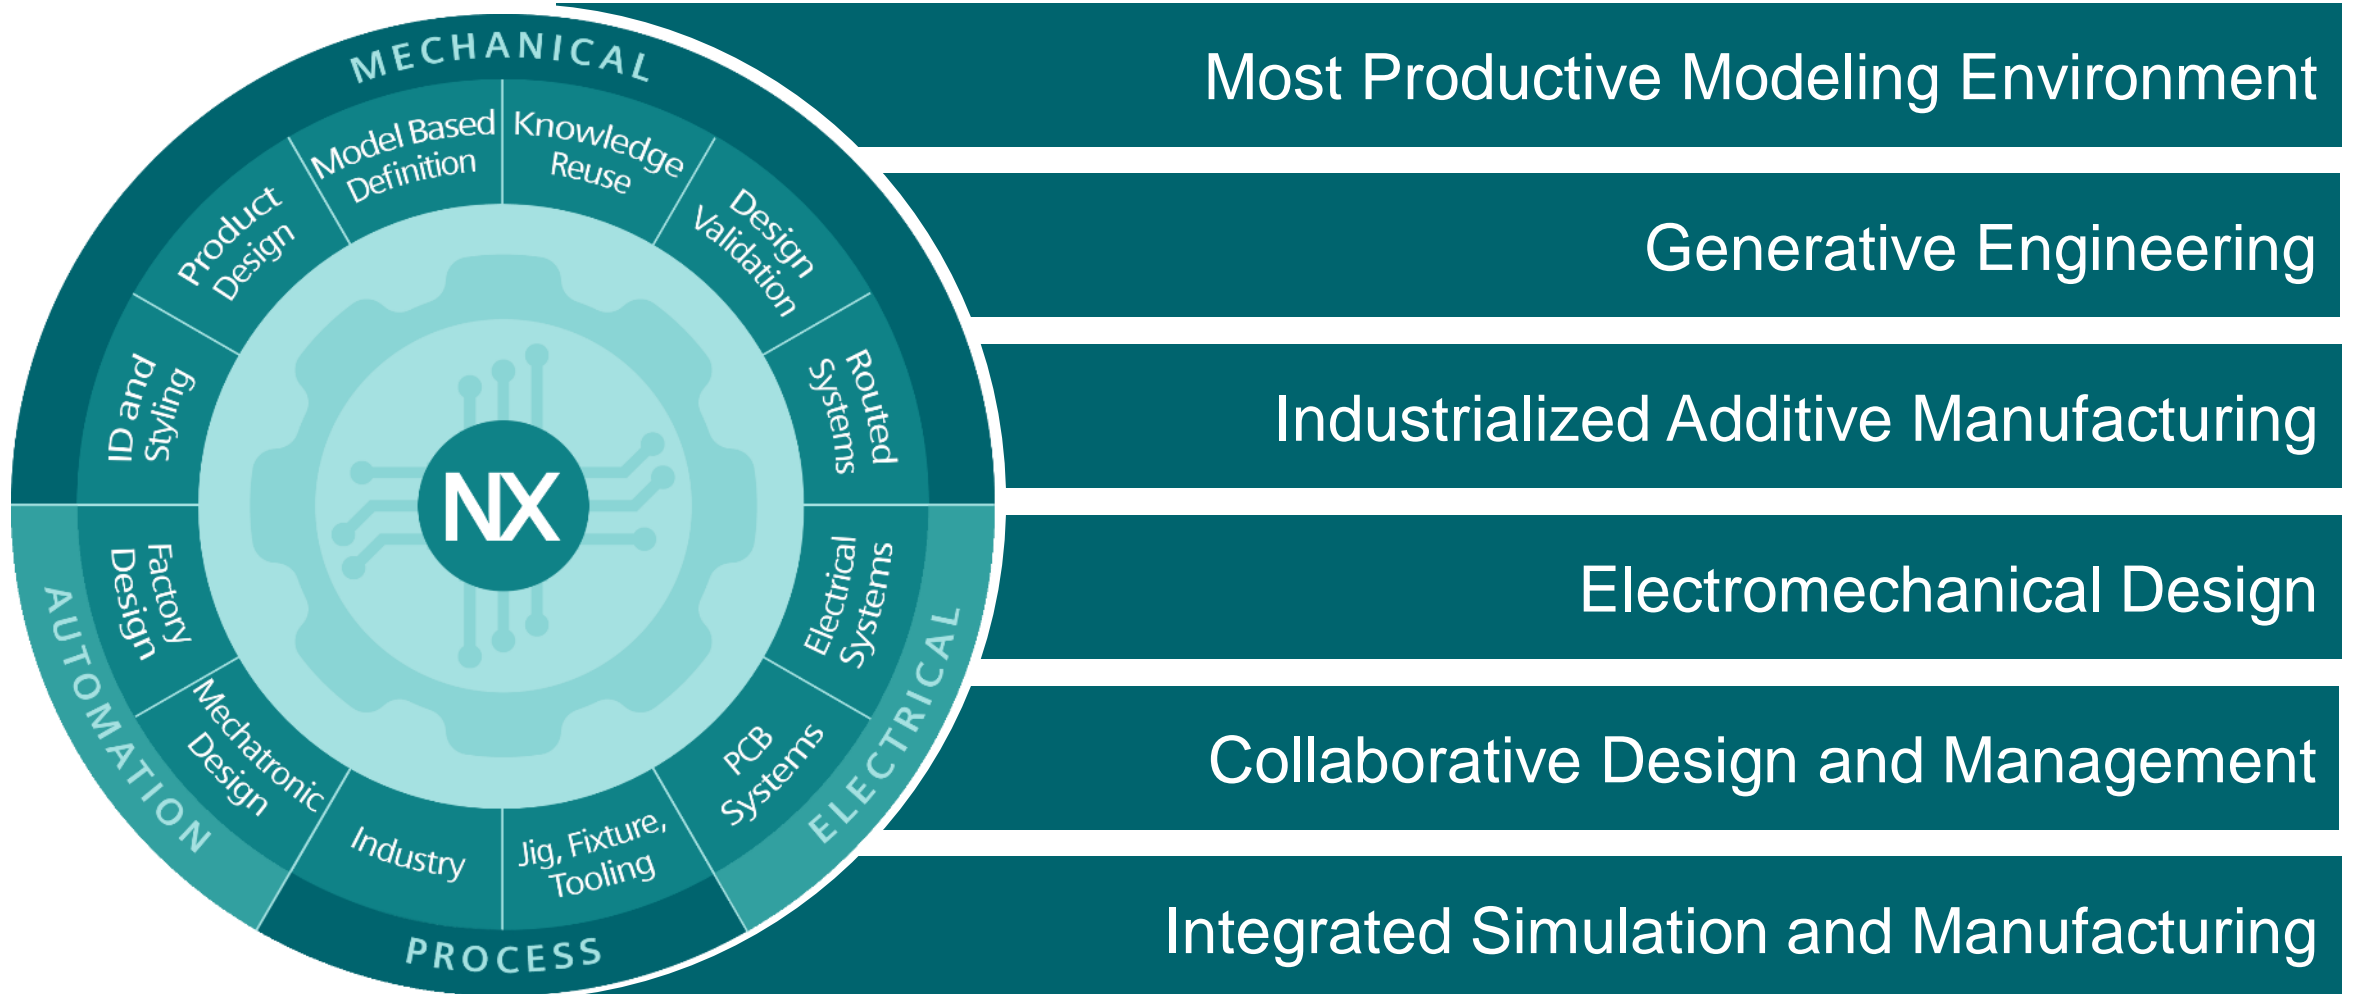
MECHANICAL

Model Based Definition

Knowledge Reuse

Product Design

Design Validation

ID and Styling

Routed Systems

NX

Factory Design

Electrical Systems

AUTOMATION

ELECTRICAL

Mechatronic Design

PCB Systems

Industry

Jig, Fixture, Tooling

PROCESS

Most Productive Modeling Environment

Generative Engineering

Industrialized Additive Manufacturing

Electromechanical Design

Collaborative Design and Management

Integrated Simulation and Manufacturing